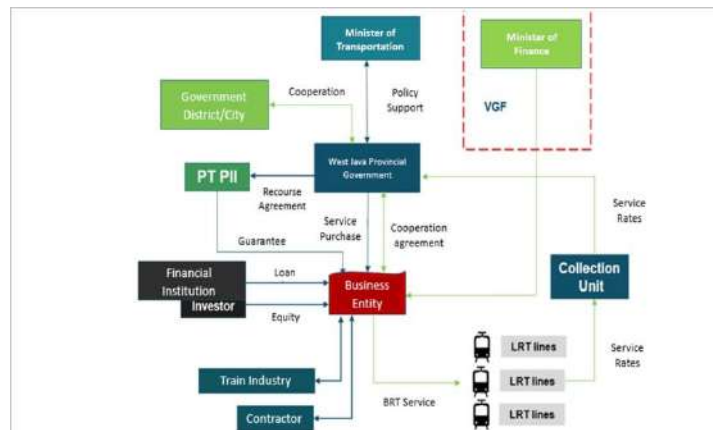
Minister of Transportation

Minister of Finance

Government District/City

Cooperation

Policy Support

VGF

PT PII

West Java Provincial Government

Recourse Agreement

Service Rates

Guarantee

Service Purchase

Cooperation agreement

Financial Institution

Loan

Business Entity

Collection Unit

Investor

Equity

LRT lines

Service Rates

Train Industry

LRT lines

BRT Service

Contractor

LRT lines